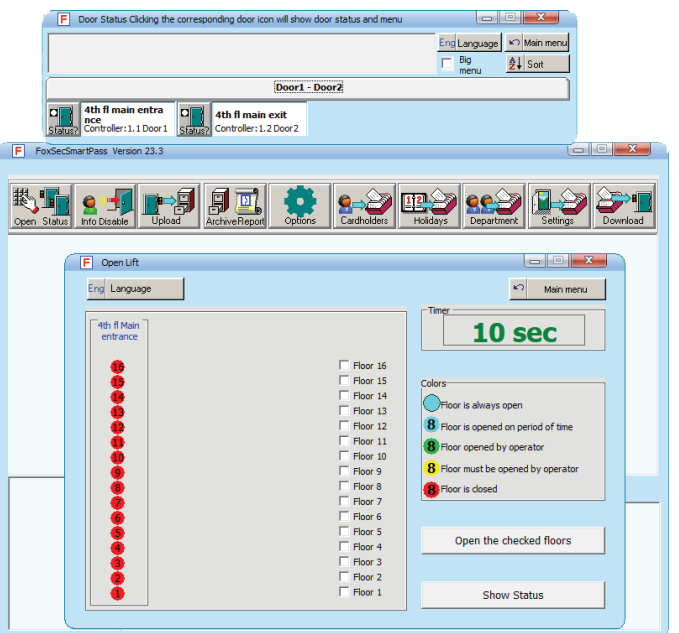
F Door Status Clicking the corresponding door icon will show door status and menu

Eng Language
Main menu
Big menu
Sort

Door1 - Door2

Status?
4th fl main entrance
Controller: 1.1 Door1

Status?
4th fl main exit
Controller: 1.2 Door2

F FoxSecSmartPass Version 23.3

Open Status
Info Disable
Upload
Archive Report
Options
Cardholders
Holidays
Department
Settings
Download

F Open Lift

Eng Language
Main menu

4th fl Main entrance

16
15
14
13
12
11
10
9
8
7
6
5
4
3
2
1

Floor 16
Floor 15
Floor 14
Floor 13
Floor 12
Floor 11
Floor 10
Floor 9
Floor 8
Floor 7
Floor 6
Floor 5
Floor 4
Floor 3
Floor 2
Floor 1

Timer
10 sec

Colors
Floor is always open
8 Floor is opened on period of time
8 Floor opened by operator
8 Floor must be opened by operator
8 Floor is closed

Open the checked floors

Show Status